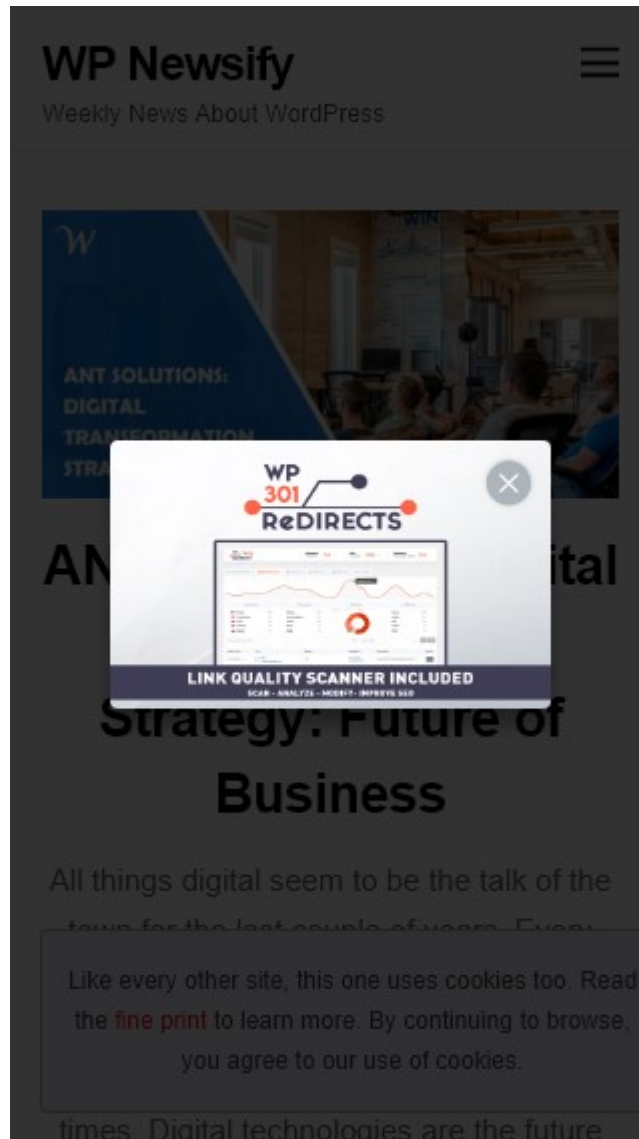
WP Newsify

Weekly News About WordPress

W

ANT SOLUTIONS: DIGITAL TRANSFORMATION STRA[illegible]

WIN

AN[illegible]ital

Strategy: Future of Business

All things digital seem to be the talk of the town for the last couple of years. Every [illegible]

times. Digital technologies are the future

WP 301 ReDIRECTS

LINK QUALITY SCANNER INCLUDED

SCAN · ANALYZE · MODIFY · IMPROVE SEO

Like every other site, this one uses cookies too. Read the fine print to learn more. By continuing to browse, you agree to our use of cookies.